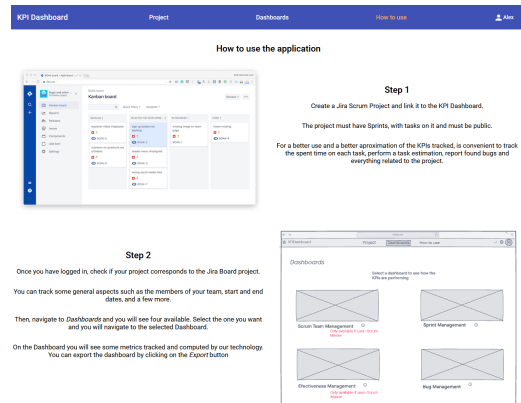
KPI Dashboard   Project   Dashboards   How to use   Alex

How to use the application

Kanban board

Step 1

Create a Jira Scrum Project and link it to the KPI Dashboard.

The project must have Sprints, with tasks on it and must be public.

For a better use and a better aproximation of the KPIs tracked, is convenient to track the spent time on each task, perform a task estimation, report found bugs and everything related to the project.

Step 2

Once you have logged in, check if your project corresponds to the Jira Board project.

You can track some general aspects such as the members of your team, start and end dates, and a few more.

Then, navigate to *Dashboards* and you will see four available. Select the one you want and you will navigate to the selected Dashboard.

On the Dashboard you will see some metrics tracked and computed by our technology. You can export the dashboard by clicking on the *Export* button

KPIDashboard   Project   Dashboards   How to use

Dashboards

Select a dashboard to see how the KPIs are performing

Scrum Team Management
Only available if user /Scrum Master

Sprint Management

Effectiveness Management
Only available if user /Scrum Master

Bug Management